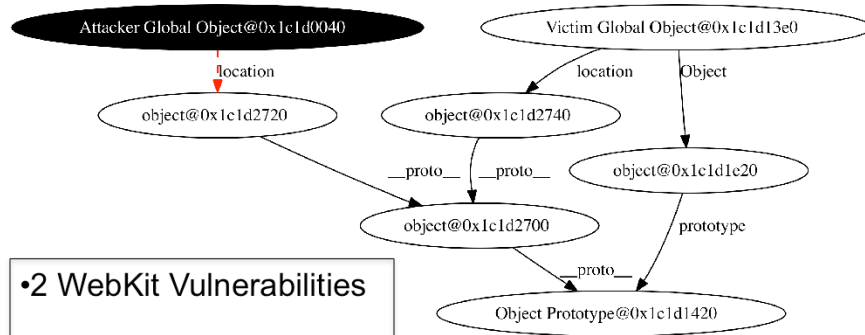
Attacker Global Object@0x1c1d0040

Victim Global Object@0x1c1d13e0

location

location

Object

object@0x1c1d2720

object@0x1c1d2740

__proto__

__proto__

object@0x1c1d1e20

object@0x1c1d2700

prototype

__proto__

•2 WebKit Vulnerabilities

Object Prototype@0x1c1d1420